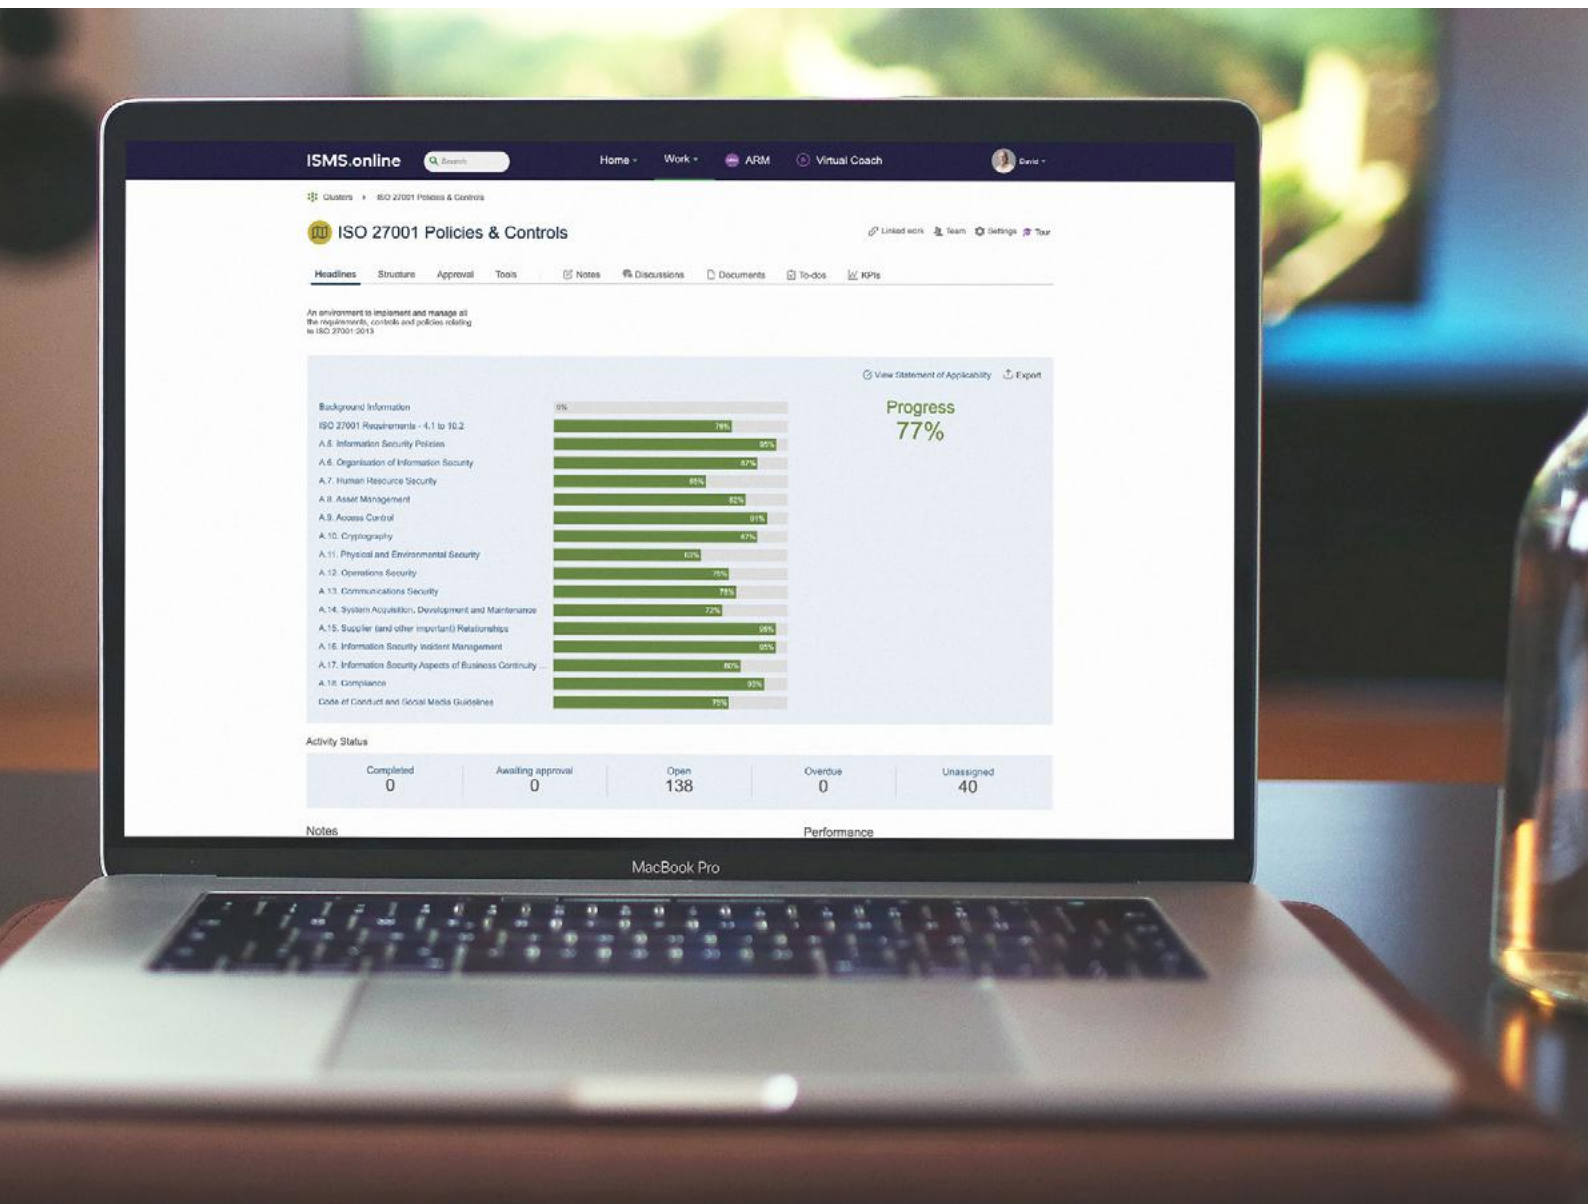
ISMS.online Search Home Work ARM Virtual Coach David

Clusters > ISO 27001 Policies & Controls

ISO 27001 Policies & Controls

Linked work Team Settings Tour

Headlines Structure Approval Tools Notes Discussions Documents To-dos KPIs

An environment to implement and manage all the requirements, controls and policies relating to ISO 27001:2013

View Statement of Applicability Export

Progress
77%

| | |
|---|---|
| Background Information | 0% |
| ISO 27001 Requirements - 4.1 to 10.2 | 76% |
| A.5. Information Security Policies | 95% |
| A.6. Organisation of Information Security | 87% |
| A.7. Human Resource Security | 65% |
| A.8. Asset Management | 82% |
| A.9. Access Control | 91% |
| A.10. Cryptography | 87% |
| A.11. Physical and Environmental Security | 63% |
| A.12. Operations Security | 75% |
| A.13. Communications Security | 78% |
| A.14. System Acquisition, Development and Maintenance | 72% |
| A.15. Supplier (and other important) Relationships | 95% |
| A.16. Information Security Incident Management | 95% |
| A.17. Information Security Aspects of Business Continuity ... | 80% |
| A.18. Compliance | 90% |
| Code of Conduct and Social Media Guidelines | 75% |

Activity Status

| Completed | Awaiting approval | Open | Overdue | Unassigned |
|---|---|---|---|---|
| 0 | 0 | 138 | 0 | 40 |

Notes

Performance

MacBook Pro